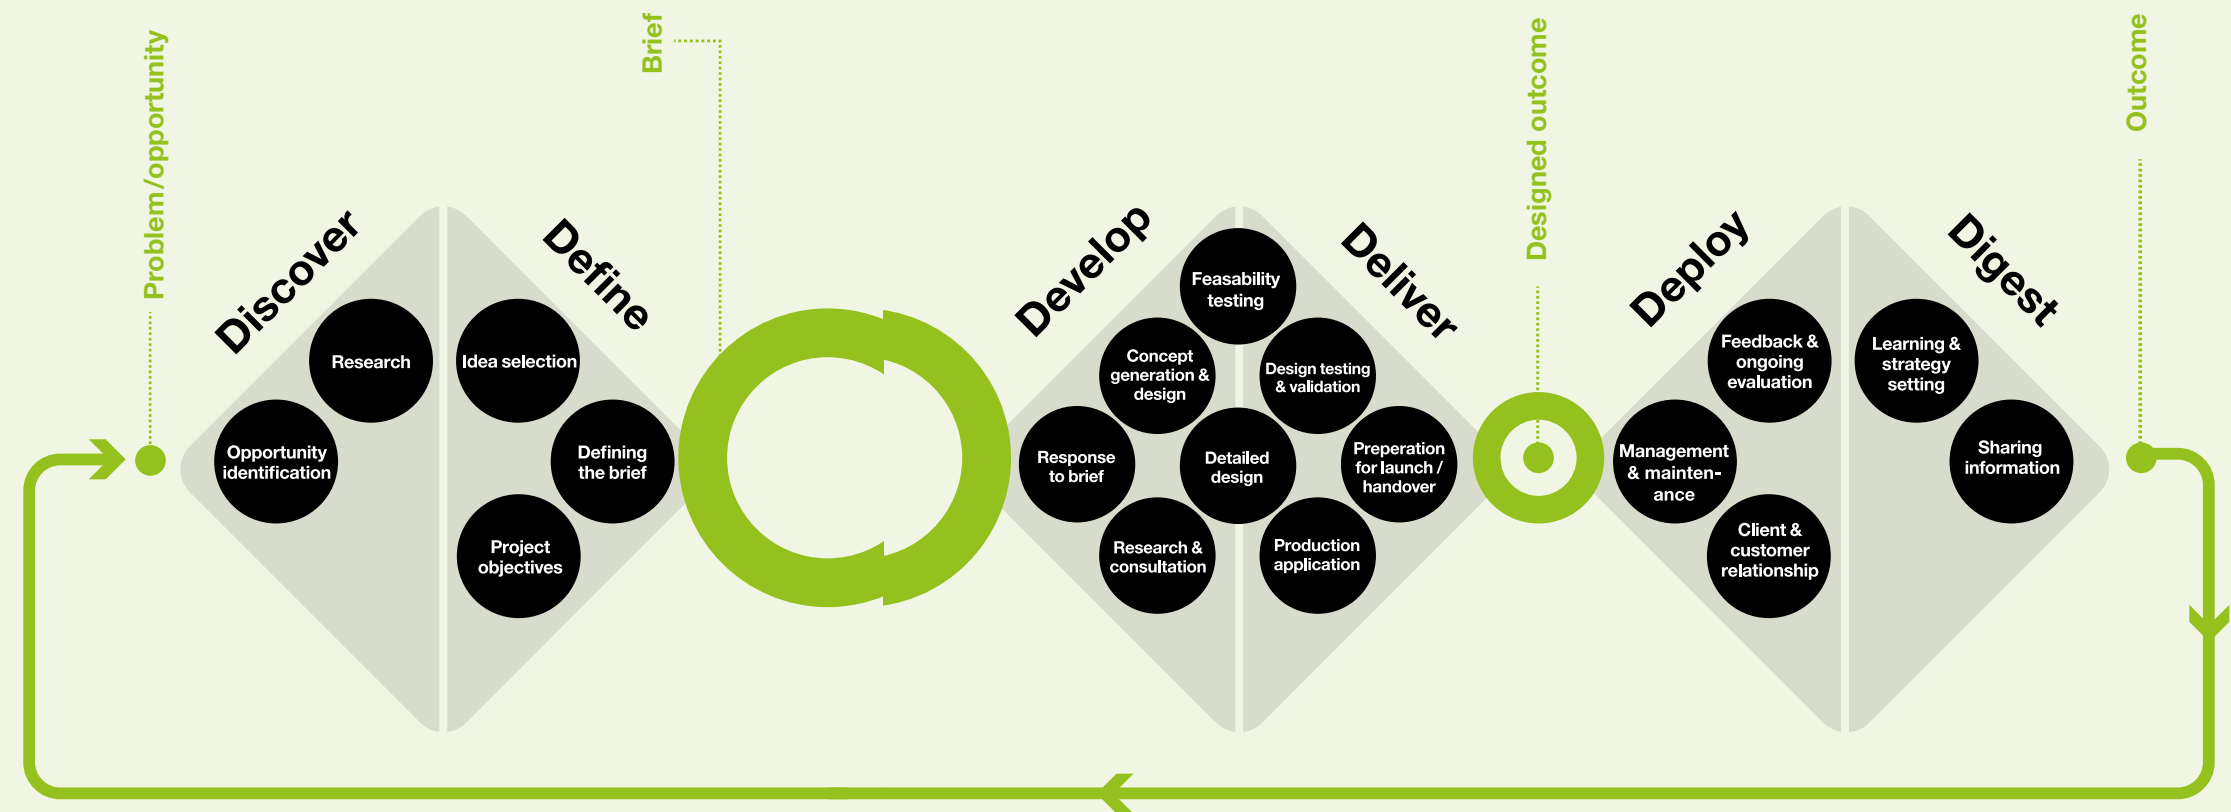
Problem/opportunity

Brief

Designed outcome

Outcome

Discover

Research

Opportunity identification

Define

Idea selection

Defining the brief

Project objectives

Develop

Feasability testing

Concept generation & design

Response to brief

Detailed design

Research & consultation

Deliver

Design testing & validation

Preperation for launch / handover

Production application

Deploy

Feedback & ongoing evaluation

Management & maintenance

Client & customer relationship

Digest

Learning & strategy setting

Sharing information